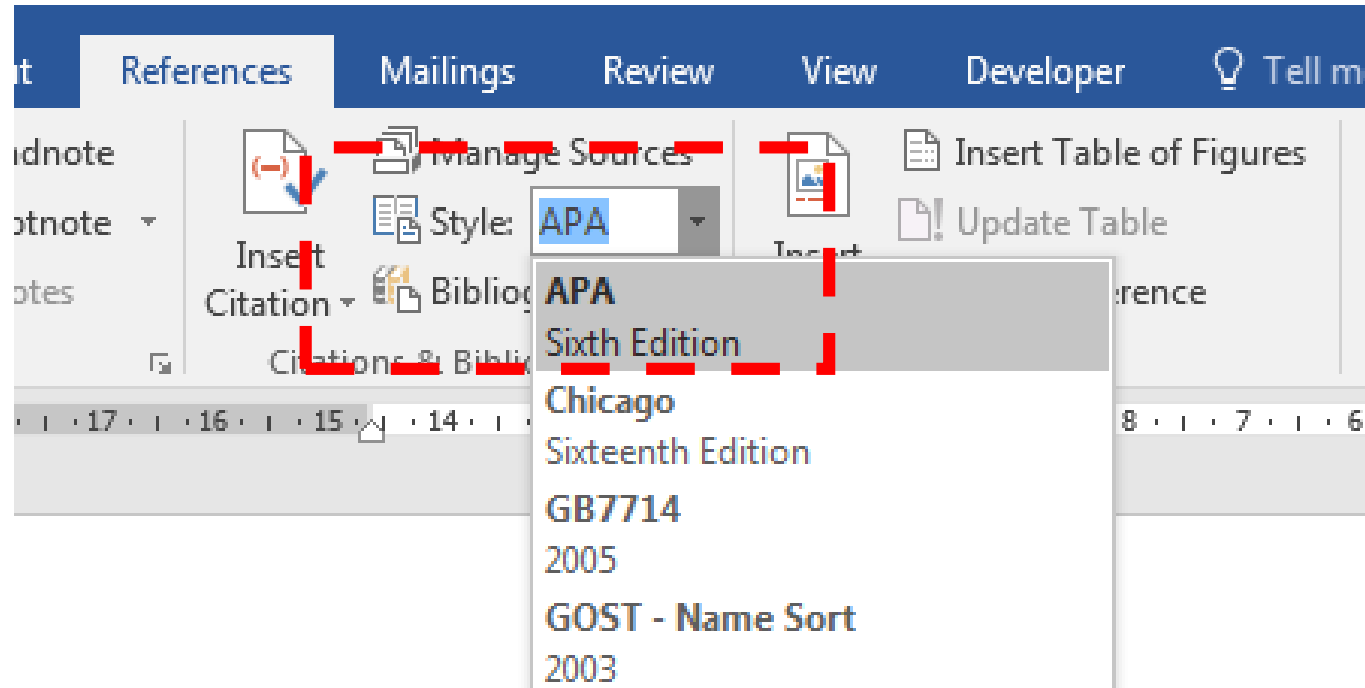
it References Mailings Review View Developer Tell m

dnote
otnote
otes

Insert Citation

Manage Sources
Style: APA
Bibliog

Citations & Bibli

Insert

Insert Table of Figures
Update Table
erence

APA
Sixth Edition
Chicago
Sixteenth Edition
GB7714
2005
GOST - Name Sort
2003

17 · 16 · 15 · 14 · 8 · 7 · 6